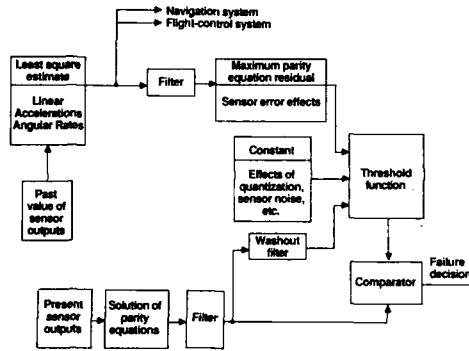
Navigation system
Flight-control system

Least square estimate

Linear Accelerations Angular Rates

Filter

Maximum parity equation residual

Sensor error effects

Constant

Effects of quantization, sensor noise, etc.

Threshold function

Past value of sensor outputs

Washout filter

Comparator

Failure decision

Present sensor outputs

Solution of parity equations

Filter